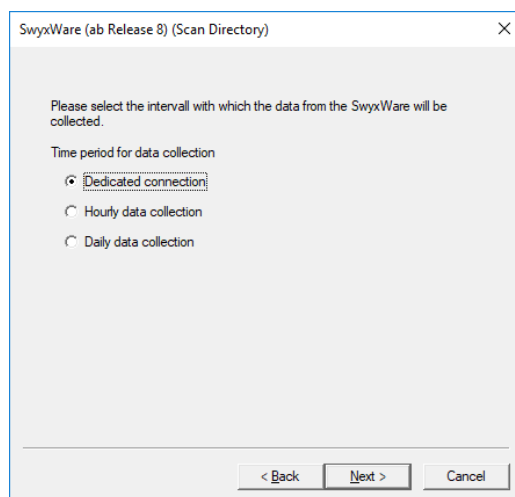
SwyxWare (ab Release 8) (Scan Directory)

×

Please select the intervall with which the data from the SwyxWare will be collected.

Time period for data collection

Dedicated connection

Hourly data collection

Daily data collection

< Back

Next >

Cancel